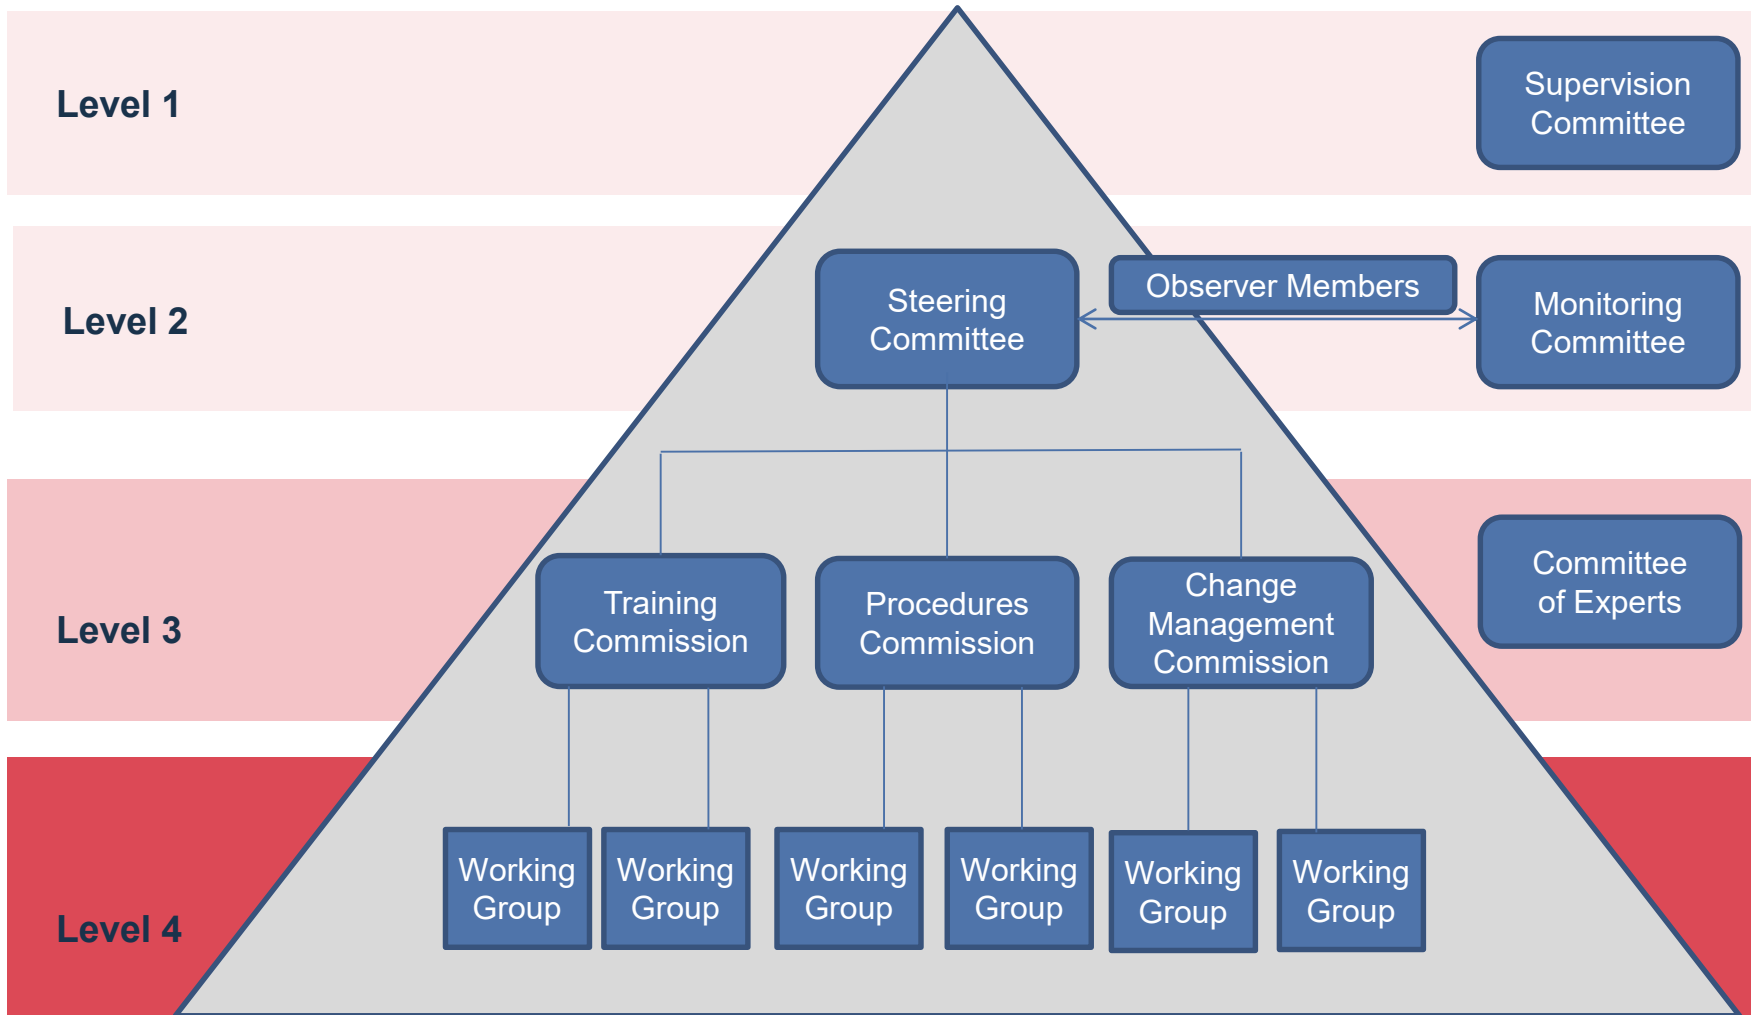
Level 1

Supervision Committee

Level 2

Steering Committee

Observer Members

Monitoring Committee

Level 3

Training Commission

Procedures Commission

Change Management Commission

Committee of Experts

Level 4

Working Group

Working Group

Working Group

Working Group

Working Group

Working Group